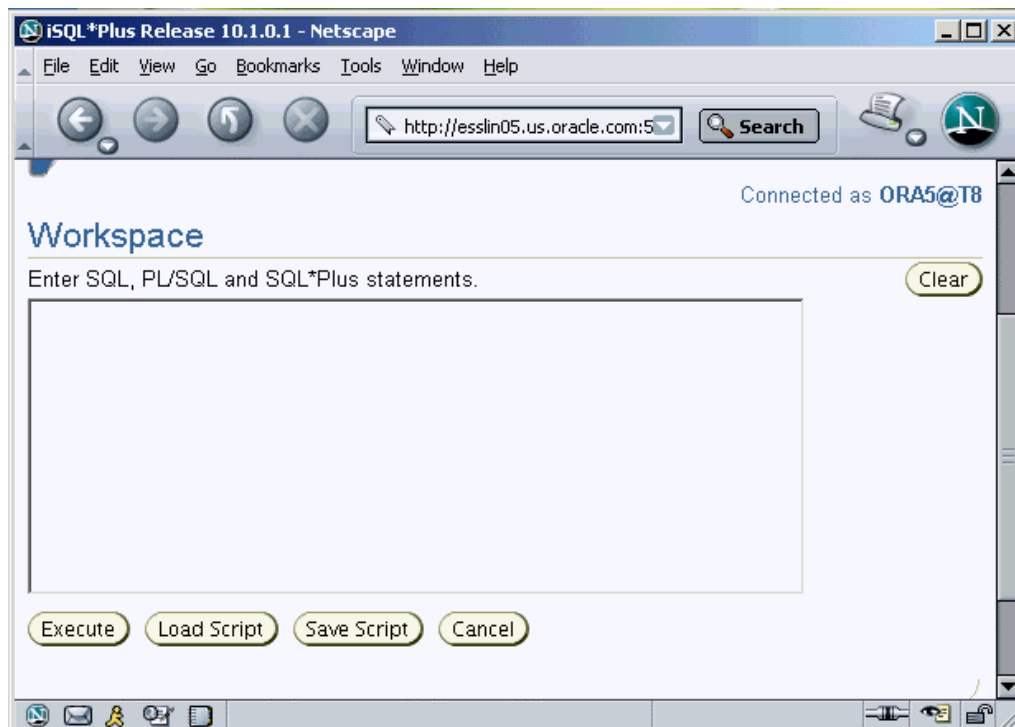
iSQL*Plus Release 10.1.0.1 - Netscape

File Edit View Go Bookmarks Tools Window Help

http://esslin05.us.oracle.com:5

Search

Connected as ORA5@T8

Workspace

Enter SQL, PL/SQL and SQL*Plus statements.

Clear

Execute Load Script Save Script Cancel